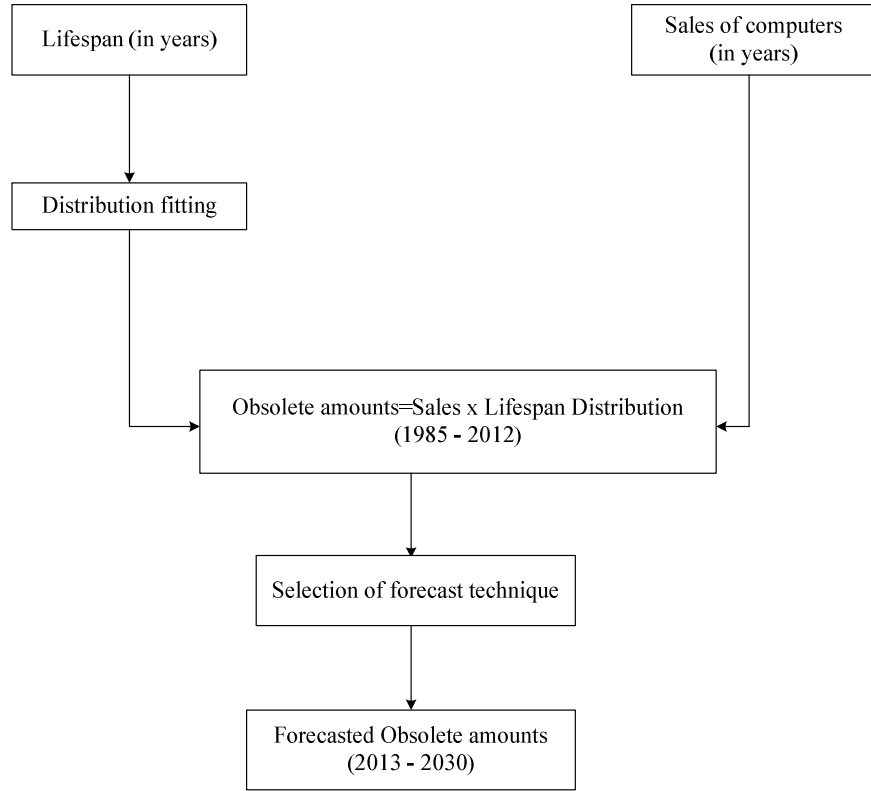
Lifespan (in years)

Sales of computers (in years)

Distribution fitting

Obsolete amounts=Sales x Lifespan Distribution (1985 - 2012)

Selection of forecast technique

Forecasted Obsolete amounts (2013 - 2030)